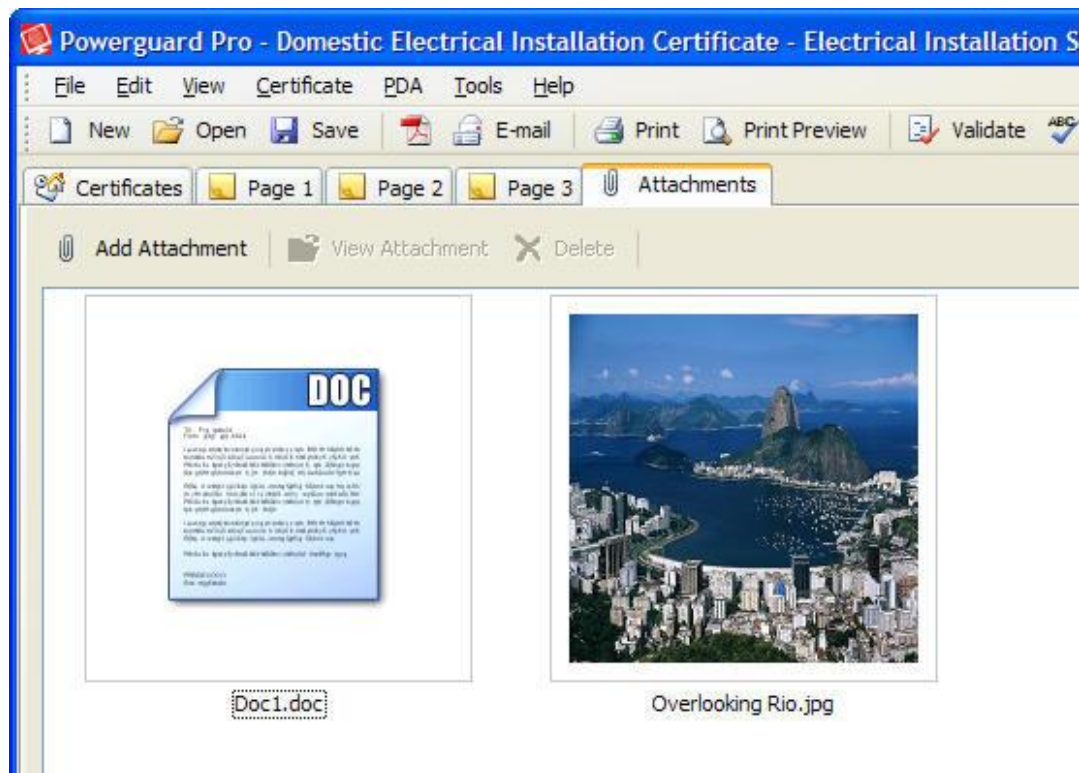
Powerguard Pro - Domestic Electrical Installation Certificate - Electrical Installation S

File Edit View Certificate PDA Tools Help

New Open Save E-mail Print Print Preview Validate

Certificates Page 1 Page 2 Page 3 Attachments

Add Attachment View Attachment Delete

DOC

Doc1.doc

Overlooking Rio.jpg